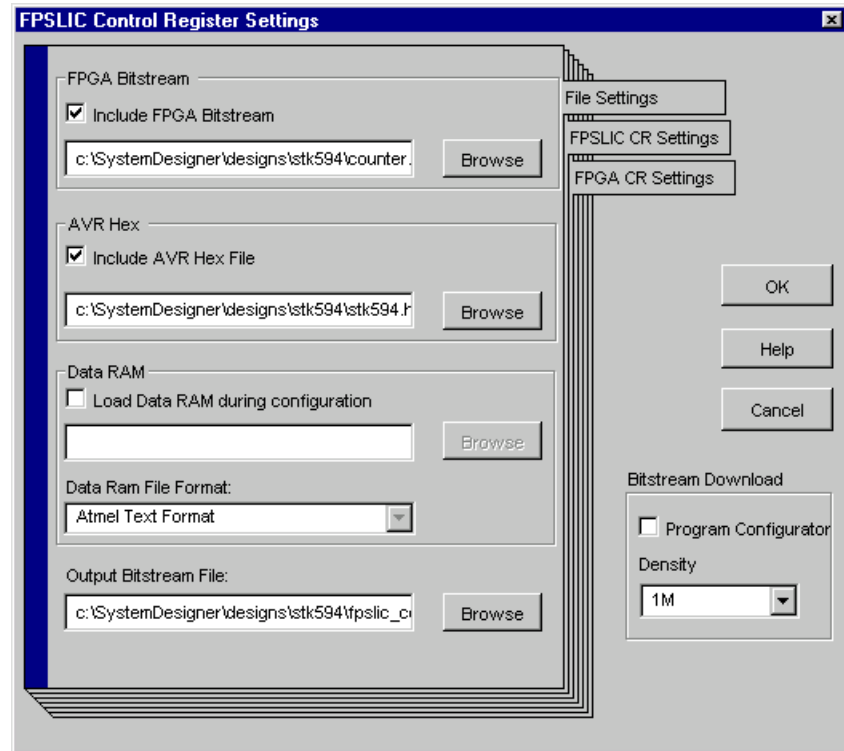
FPSLIC Control Register Settings

FPGA Bitstream

Include FPGA Bitstream

c:\SystemDesigner\designs\stk594\counter.

Browse

AVR Hex

Include AVR Hex File

c:\SystemDesigner\designs\stk594\stk594.h

Browse

Data RAM

Load Data RAM during configuration

Browse

Data Ram File Format:

Atmel Text Format

Output Bitstream File:

c:\SystemDesigner\designs\stk594\fpslic_c

Browse

File Settings

FPSLIC CR Settings

FPGA CR Settings

OK

Help

Cancel

Bitstream Download

Program Configurator

Density

1M